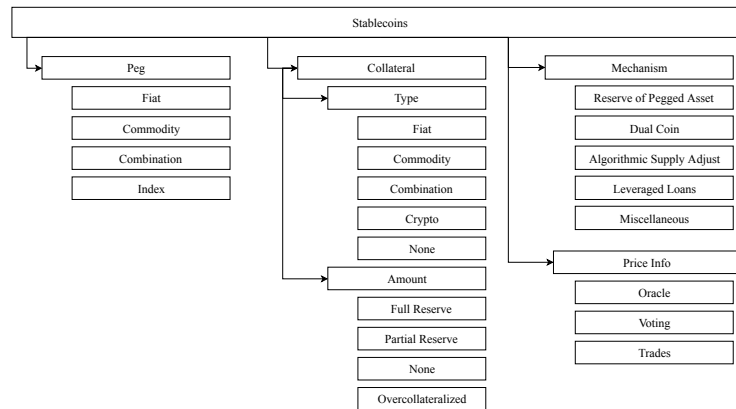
Stablecoins

Peg

Fiat

Commodity

Combination

Index

Collateral

Type

Fiat

Commodity

Combination

Crypto

None

Amount

Full Reserve

Partial Reserve

None

Overcollateralized

Mechanism

Reserve of Pegged Asset

Dual Coin

Algorithmic Supply Adjust

Leveraged Loans

Miscellaneous

Price Info

Oracle

Voting

Trades